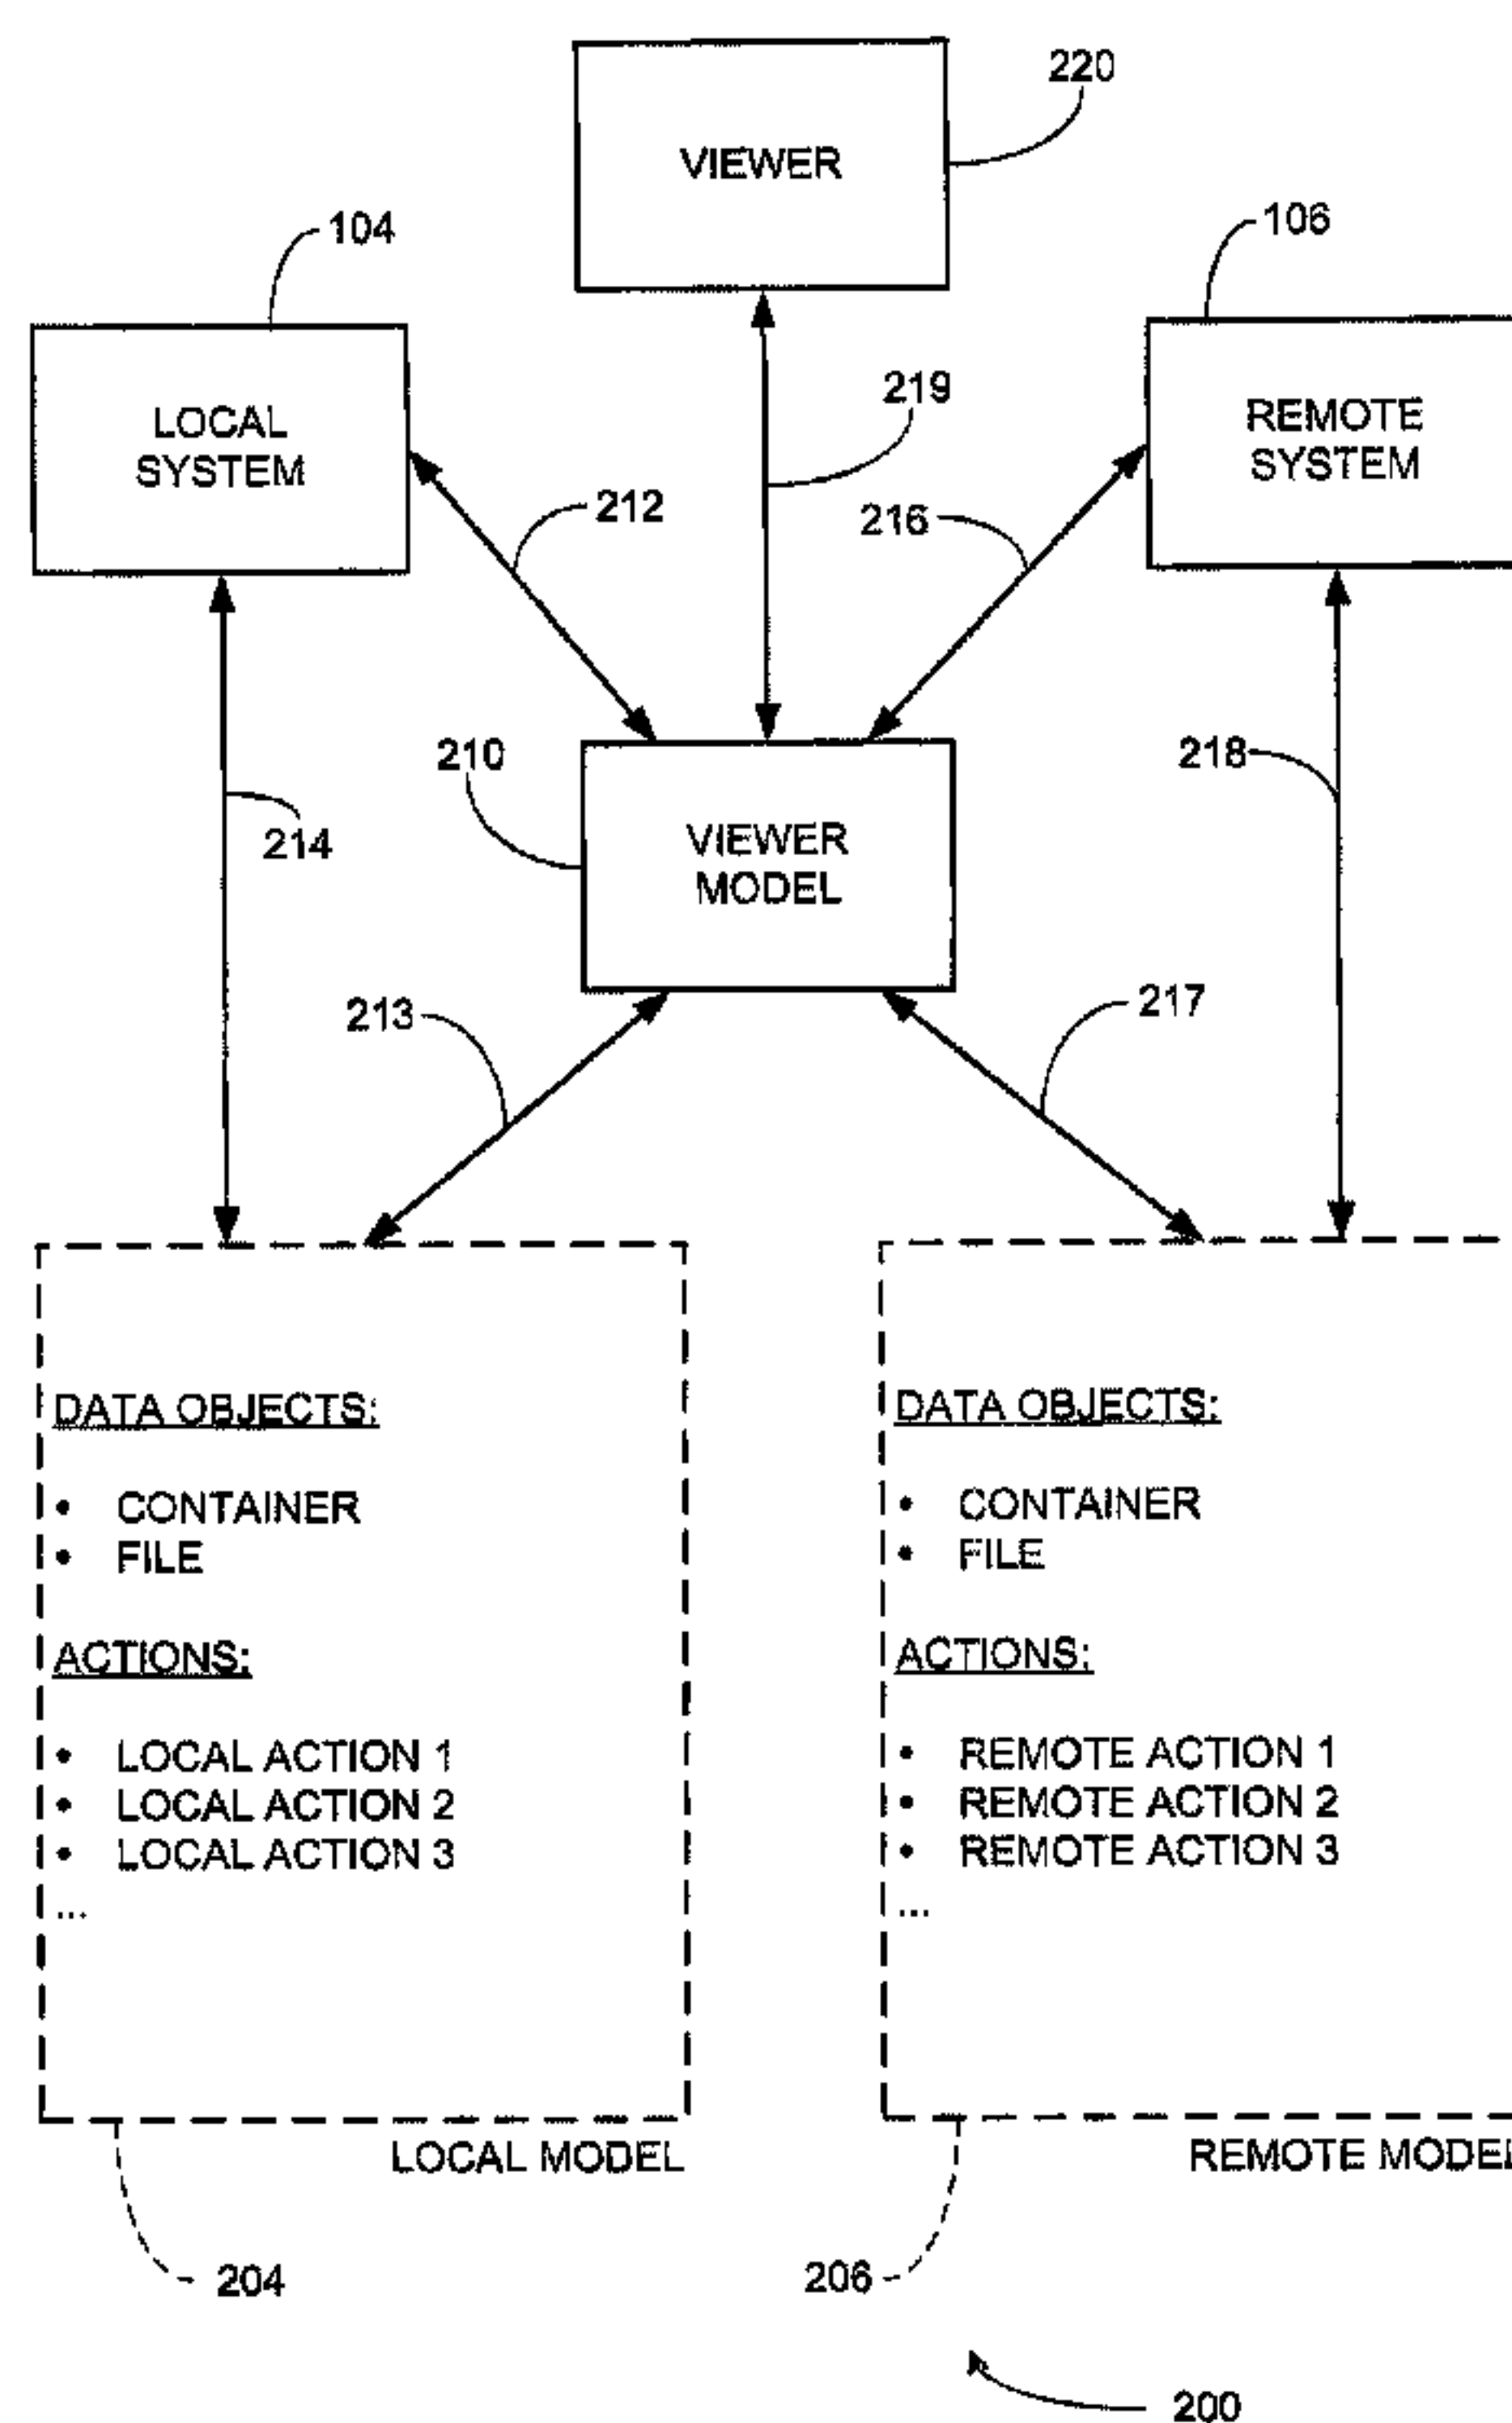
VIEWER

220

104

106

LOCAL SYSTEM

REMOTE SYSTEM

219

212

216

210

218

214

VIEWER MODEL

213

217

DATA OBJECTS:

• CONTAINER
• FILE

ACTIONS:

• LOCAL ACTION 1
• LOCAL ACTION 2
• LOCAL ACTION 3
...

LOCAL MODEL

DATA OBJECTS:

• CONTAINER
• FILE

ACTIONS:

• REMOTE ACTION 1
• REMOTE ACTION 2
• REMOTE ACTION 3
...

REMOTE MODE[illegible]

204

206

200